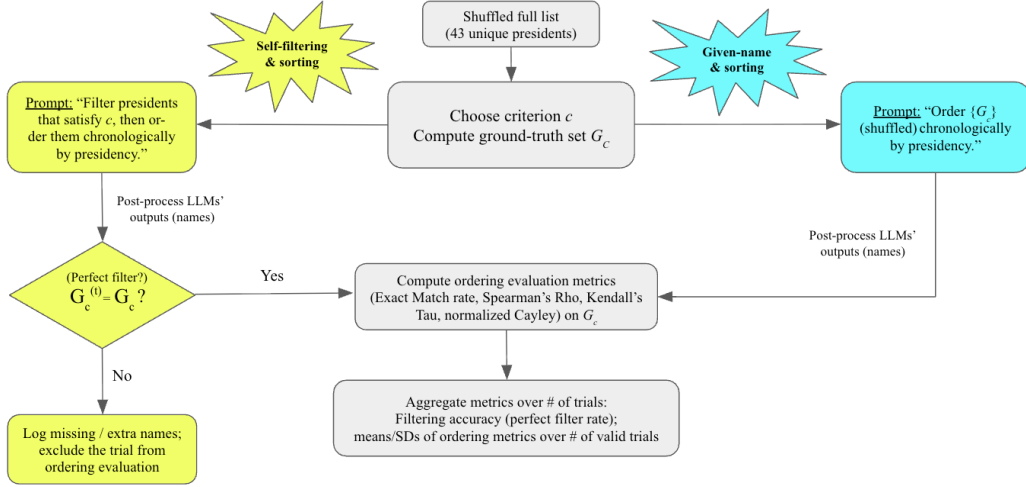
Shuffled full list
(43 unique presidents)

Self-filtering & sorting

Given-name & sorting

Prompt: “Filter presidents that satisfy $c$, then order them chronologically by presidency.”

Choose criterion $c$
Compute ground-truth set $G_C$

Prompt: “Order $\{G_c\}$ (shuffled) chronologically by presidency.”

Post-process LLMs' outputs (names)

Post-process LLMs' outputs (names)

(Perfect filter?)
$G_c^{(t)} = G_c$ ?

Yes

Compute ordering evaluation metrics
(Exact Match rate, Spearman's Rho, Kendall's Tau, normalized Cayley) on $G_c$

No

Aggregate metrics over # of trials:
Filtering accuracy (perfect filter rate);
means/SDs of ordering metrics over # of valid trials

Log missing / extra names; exclude the trial from ordering evaluation